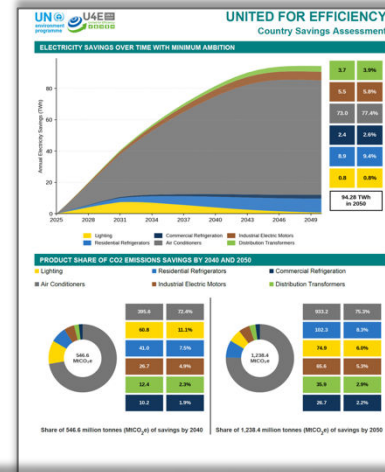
UN environment programme U4E

UNITED FOR EFFICIENCY
Country Savings Assessment

ELECTRICITY SAVINGS OVER TIME WITH MINIMUM AMBITION

Annual Electricity Savings (TWh)

80
60
40
20
0

2025 2028 2031 2034 2037 2040 2043 2046 2049

| | |
|---|---|
| 3.7 | 3.9% |
| 5.5 | 5.8% |
| 73.0 | 77.4% |
| 2.4 | 2.6% |
| 8.9 | 9.4% |
| 0.8 | 0.8% |

94.28 TWh in 2050

Lighting
Residential Refrigerators
Commercial Refrigeration
Air Conditioners
Industrial Electric Motors
Distribution Transformers

PRODUCT SHARE OF CO2 EMISSIONS SAVINGS BY 2040 AND 2050

Lighting
Residential Refrigerators
Commercial Refrigeration
Air Conditioners
Industrial Electric Motors
Distribution Transformers

546.6 MtCO$_2$e

| | |
|---|---|
| 395.6 | 72.4% |
| 60.8 | 11.1% |
| 41.0 | 7.5% |
| 26.7 | 4.9% |
| 12.4 | 2.3% |
| 10.2 | 1.9% |

1,238.4 MtCO$_2$e

| | |
|---|---|
| 933.2 | 75.3% |
| 102.3 | 8.3% |
| 74.9 | 6.0% |
| 65.6 | 5.3% |
| 35.9 | 2.9% |
| 26.7 | 2.2% |

Share of 546.6 million tonnes (MtCO$_2$e) of savings by 2040

Share of 1,238.4 million tonnes (MtCO$_2$e) of savings by 2050